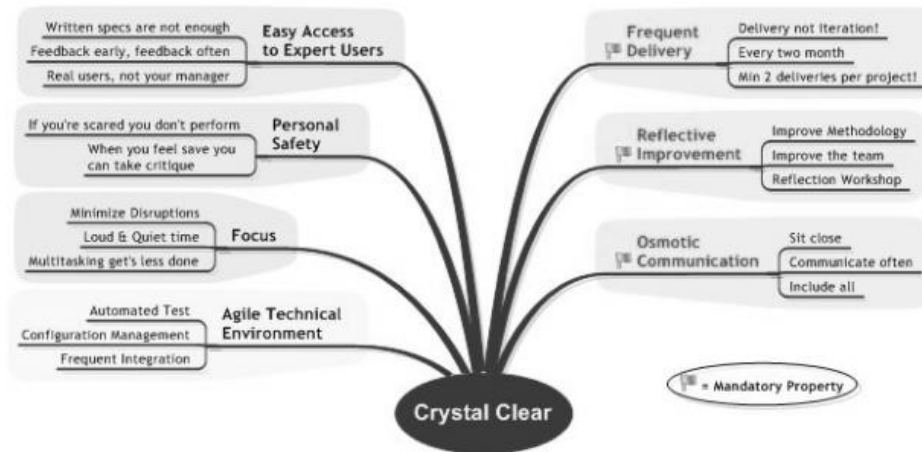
Easy Access to Expert Users

Written specs are not enough

Feedback early, feedback often

Real users, not your manager

Personal Safety

If you're scared you don't perform

When you feel save you can take critique

Focus

Minimize Disruptions

Loud & Quiet time

Multitasking get's less done

Agile Technical Environment

Automated Test

Configuration Management

Frequent Integration

Frequent Delivery

Delivery not iteration!

Every two month

Min 2 deliveries per project!

Reflective Improvement

Improve Methodology

Improve the team

Reflection Workshop

Osmotic Communication

Sit close

Communicate often

Include all

= Mandatory Property

Crystal Clear